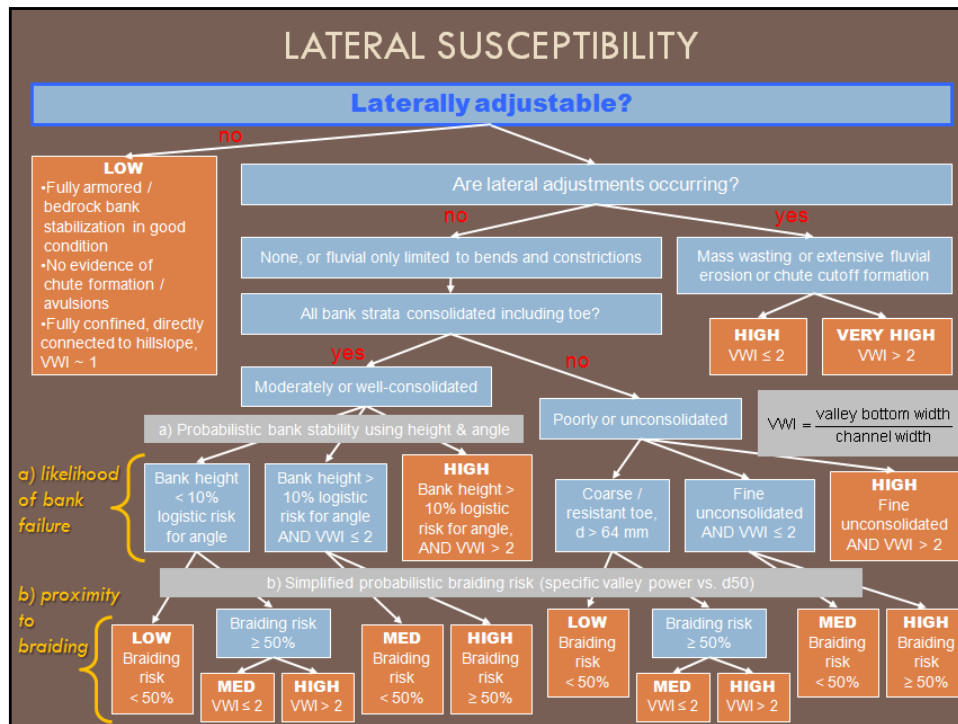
LATERAL SUSCEPTIBILITY

Laterally adjustable?

no

LOW
•Fully armored / bedrock bank stabilization in good condition
•No evidence of chute formation / avulsions
•Fully confined, directly connected to hillslope, VWI ~ 1

Are lateral adjustments occurring?

no

yes

None, or fluvial only limited to bends and constrictions

Mass wasting or extensive fluvial erosion or chute cutoff formation

All bank strata consolidated including toe?

HIGH
VWI ≤ 2

VERY HIGH
VWI > 2

yes

no

Moderately or well-consolidated

Poorly or unconsolidated

VWI = $\frac{\text{valley bottom width}}{\text{channel width}}$

a) Probabilistic bank stability using height & angle

a) likelihood of bank failure

Bank height < 10% logistic risk for angle

Bank height > 10% logistic risk for angle AND VWI ≤ 2

HIGH
Bank height > 10% logistic risk for angle, AND VWI > 2

Coarse / resistant toe, d > 64 mm

Fine unconsolidated AND VWI ≤ 2

HIGH
Fine unconsolidated AND VWI > 2

b) Simplified probabilistic braiding risk (specific valley power vs. d50)

b) proximity to braiding

LOW
Braiding risk < 50%

Braiding risk ≥ 50%

MED
VWI ≤ 2

HIGH
VWI > 2

MED
Braiding risk < 50%

HIGH
Braiding risk ≥ 50%

LOW
Braiding risk < 50%

Braiding risk ≥ 50%

MED
VWI ≤ 2

HIGH
VWI > 2

MED
Braiding risk < 50%

HIGH
Braiding risk ≥ 50%